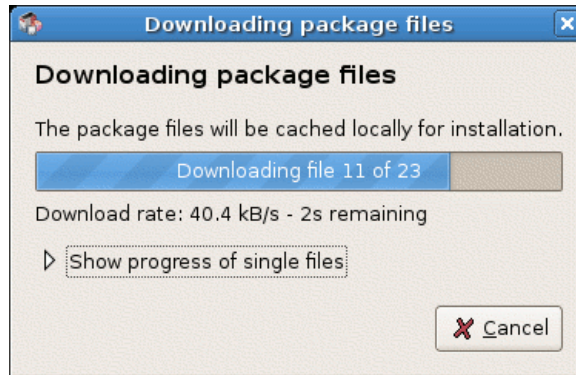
Downloading package files

Downloading package files

The package files will be cached locally for installation.

Downloading file 11 of 23

Download rate: 40.4 kB/s - 2s remaining

Show progress of single files

Cancel